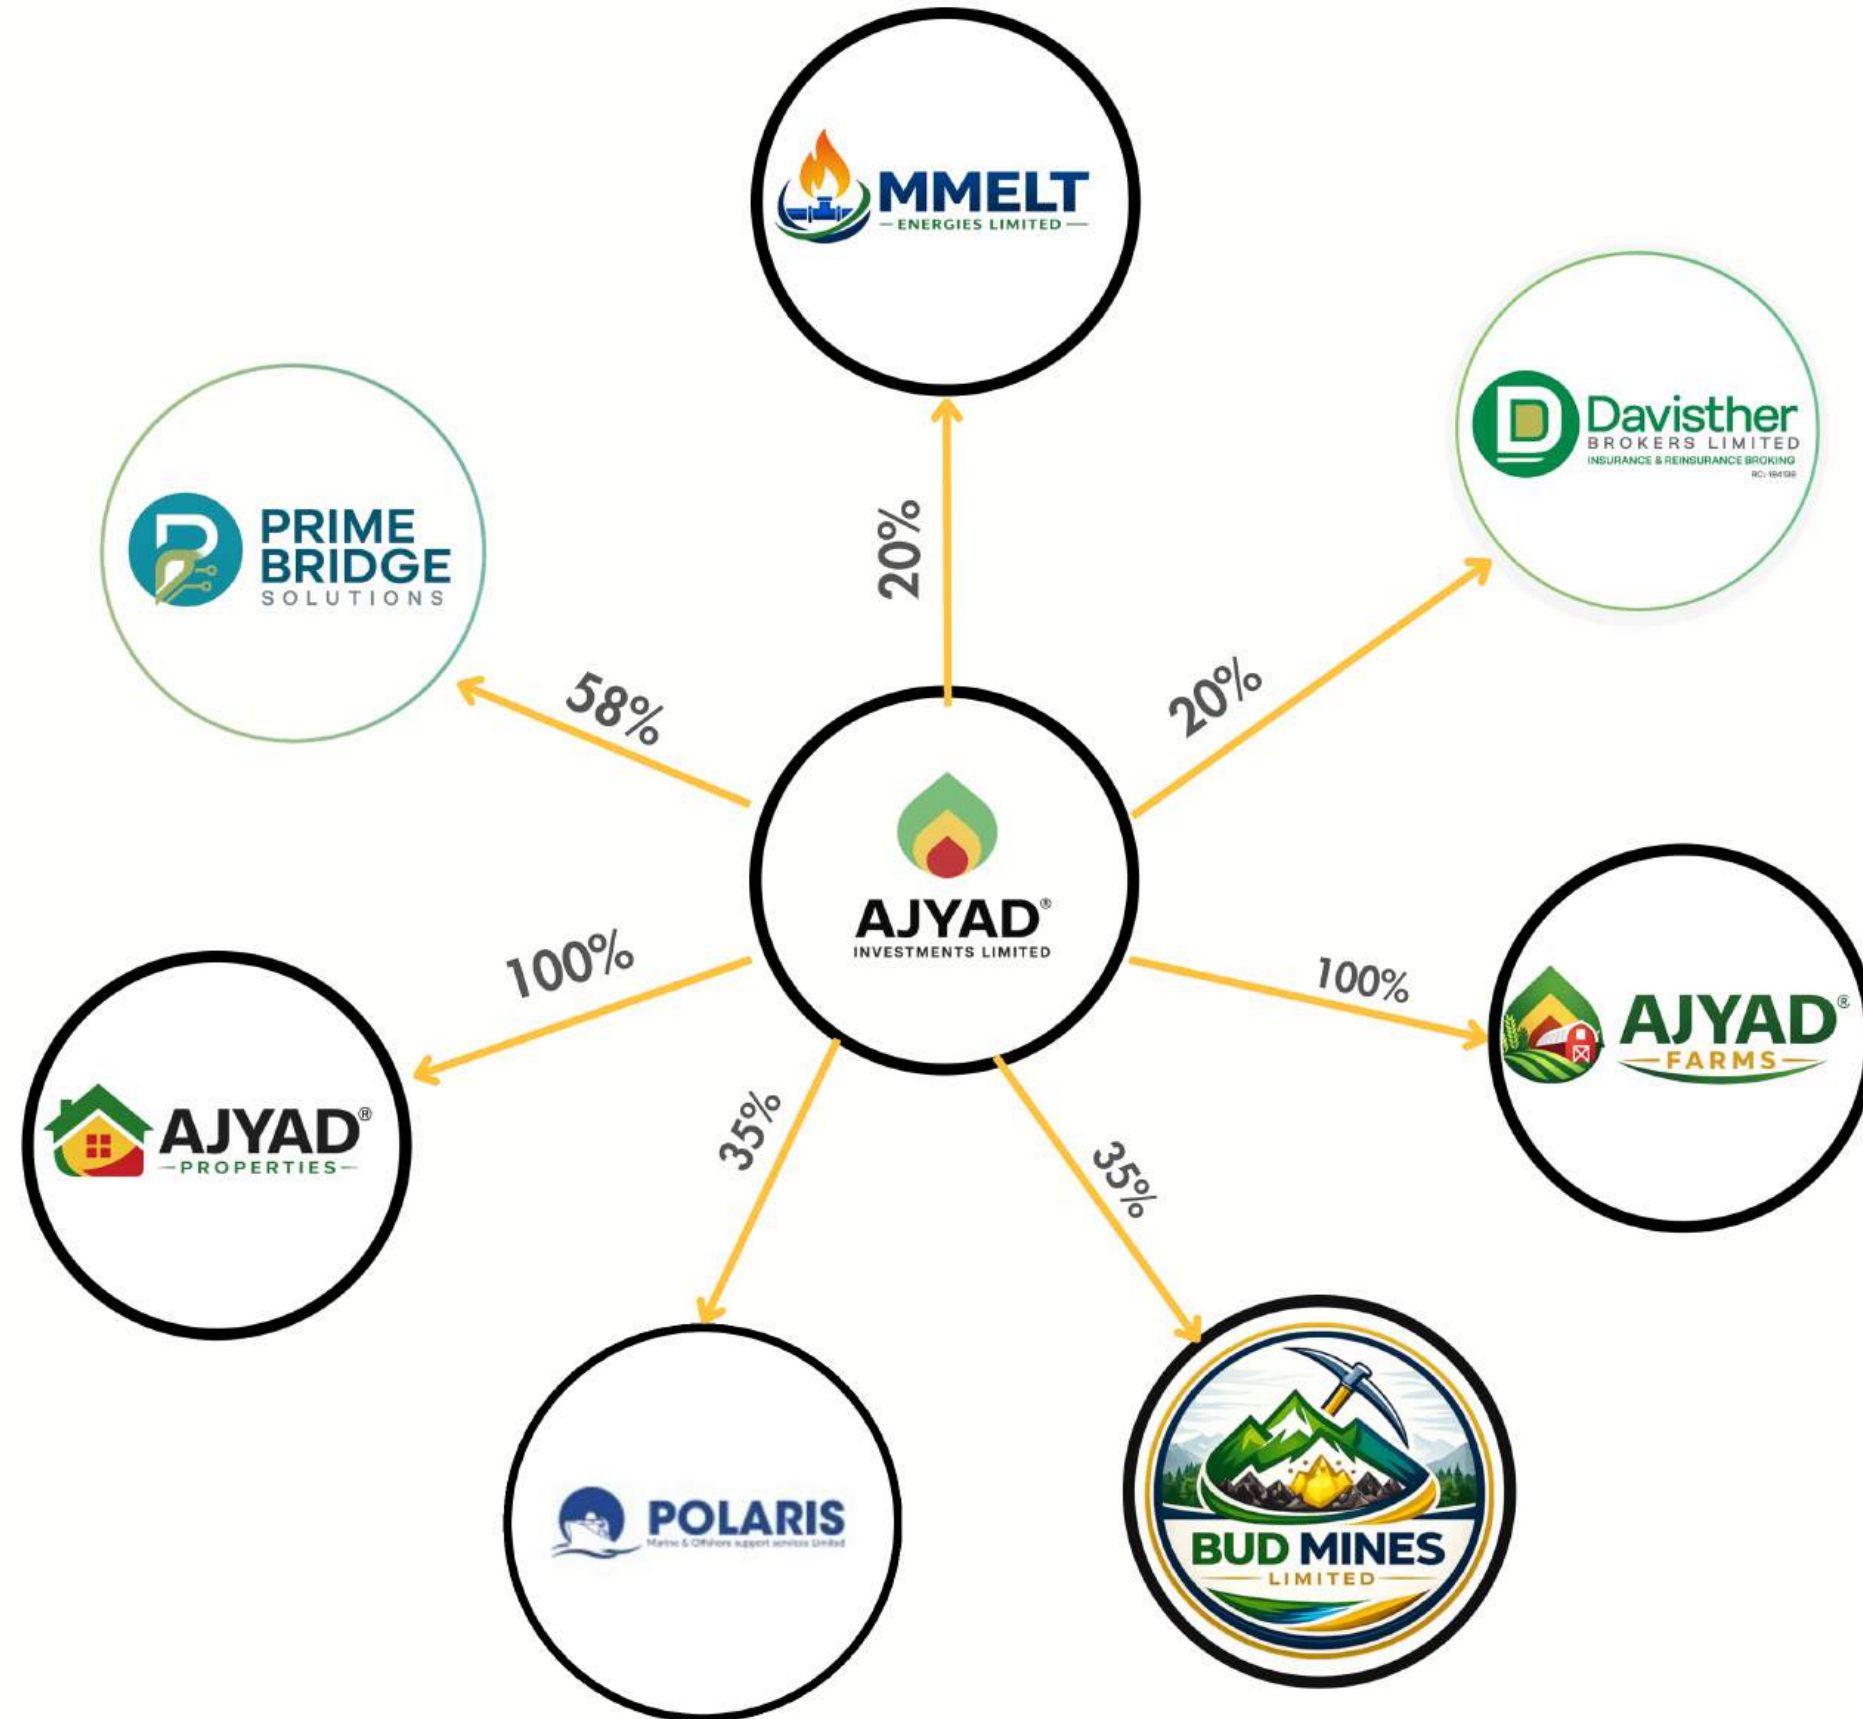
MMELT
ENERGIES LIMITED

20%

Davisther
BROKERS LIMITED
INSURANCE & REINSURANCE BROKING
RC: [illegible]

PRIME BRIDGE
SOLUTIONS

58%

20%

AJYAD®
INVESTMENTS LIMITED

100%

100%

AJYAD®
FARMS

AJYAD®
PROPERTIES

35%

35%

POLARIS
Marine & Offshore support services Limited

BUD MINES
LIMITED